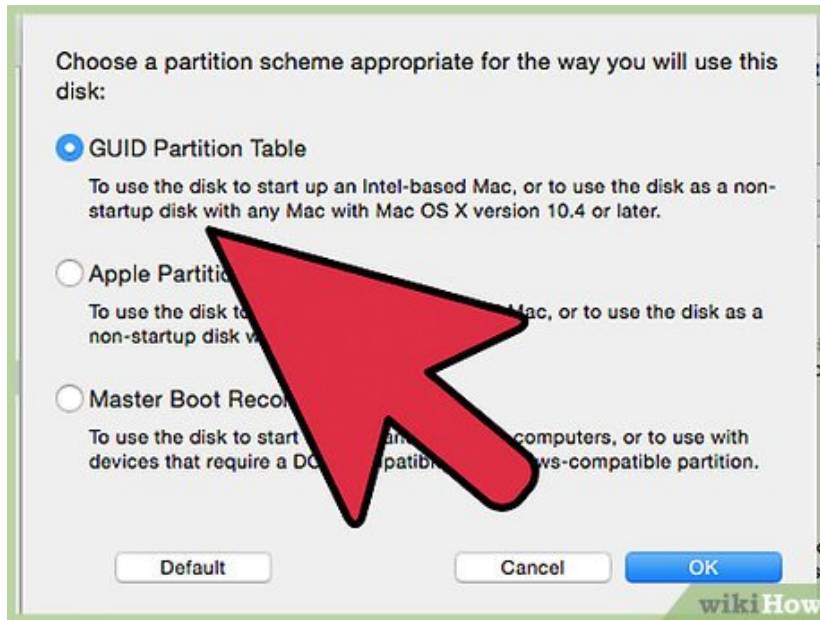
Choose a partition scheme appropriate for the way you will use this disk:

GUID Partition Table

To use the disk to start up an Intel-based Mac, or to use the disk as a non-startup disk with any Mac with Mac OS X version 10.4 or later.

Apple Partiti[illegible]

To use the disk to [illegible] Mac, or to use the disk as a non-startup disk w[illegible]

Master Boot Reco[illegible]

To use the disk to start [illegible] computers, or to use with devices that require a DC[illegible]patible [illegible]ws-compatible partition.

Default

Cancel

OK

wikiHow